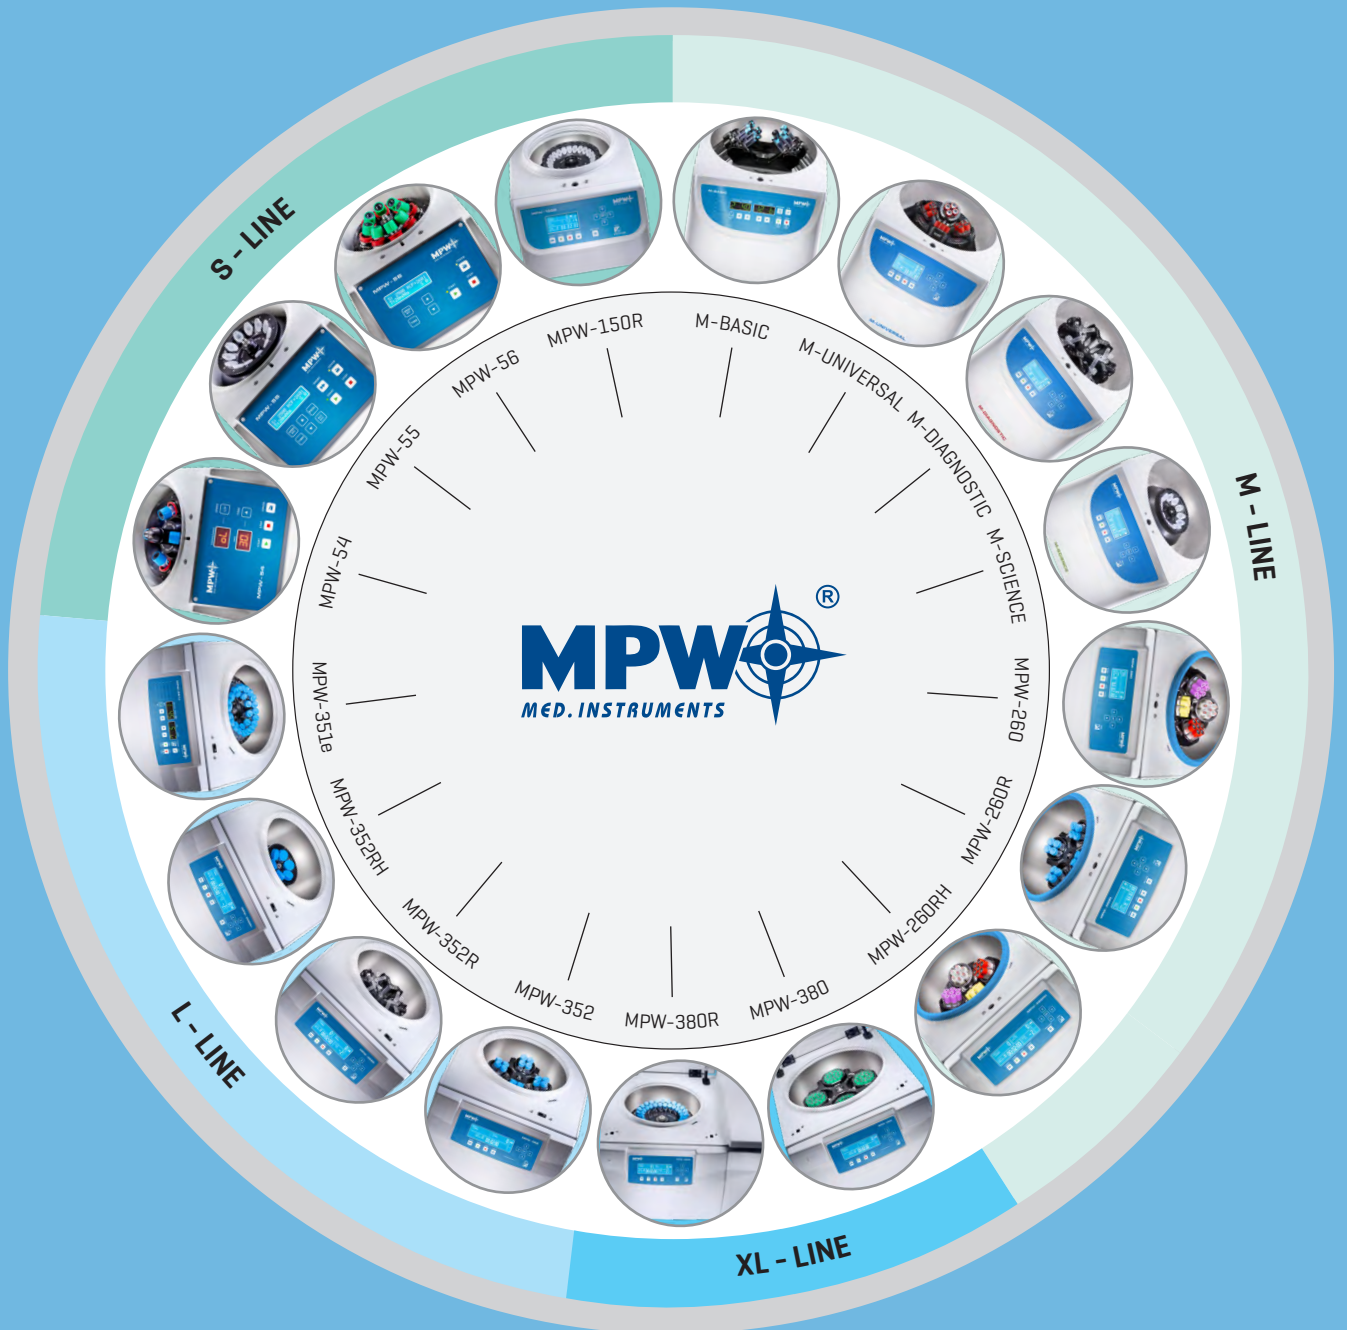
S - LINE

M - LINE

XL - LINE

L - LINE

MPW-150R

M-BASIC

M-UNIVERSAL

M-DIAGNOSTIC

M-SCIENCE

MPW-260

MPW-260R

MPW-260RH

MPW-380

MPW-380R

MPW-352

MPW-352R

MPW-352RH

MPW-351e

MPW-54

MPW-55

MPW-56

MPW®
MED. INSTRUMENTS